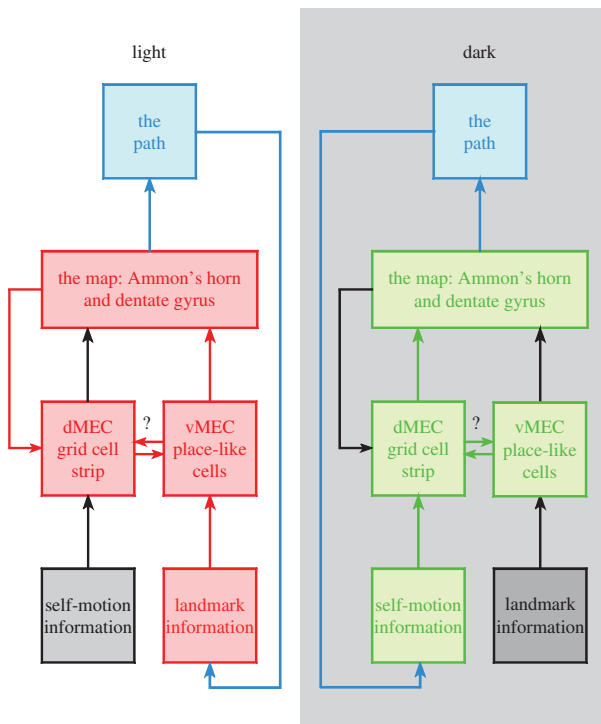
light

the path

the map: Ammon's horn and dentate gyrus

dMEC grid cell strip

?

vMEC place-like cells

self-motion information

landmark information

dark

the path

the map: Ammon's horn and dentate gyrus

dMEC grid cell strip

?

vMEC place-like cells

self-motion information

landmark information